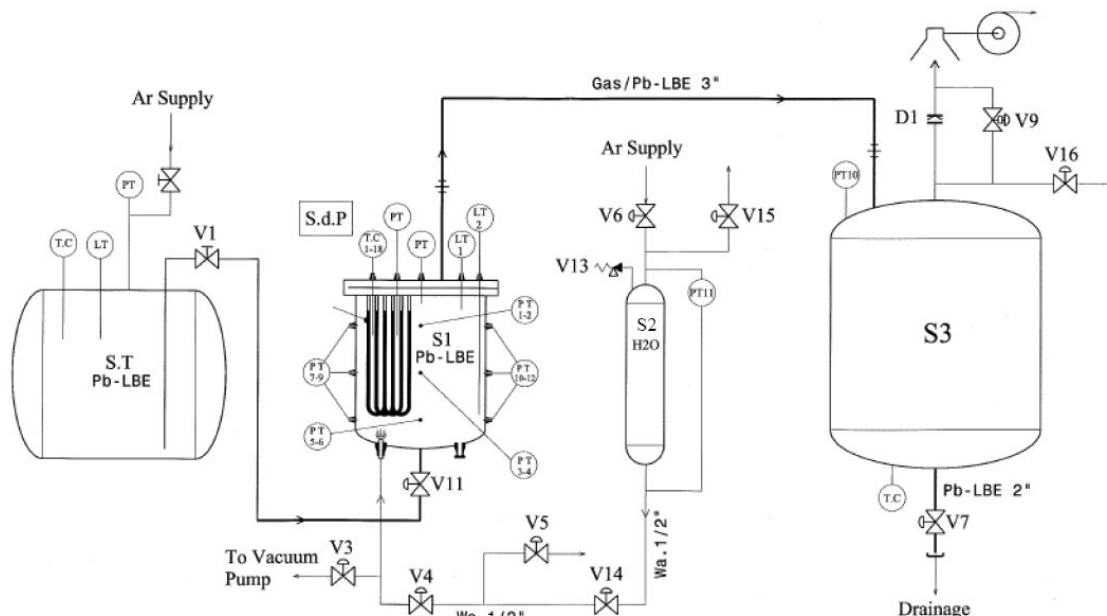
Ar Supply
PT
T.C
LT
V1
S.T
Pb-LBE
S.d.P
T.C 1-18
PT
PT
LT 1
LT 2
P T 1-2
S1
Pb-LBE
P T 7-9
P T 10-12
P T 5-6
P T 3-4
V11
Gas/Pb-LBE 3"
Ar Supply
V6
V15
V13
PT11
S2
H2O
Wa.1/2"
V5
V14
To Vacuum Pump
V3
V4
Wa.1/2"
D1
V9
PT10
V16
S3
T.C
Pb-LBE 2"
V7
Drainage